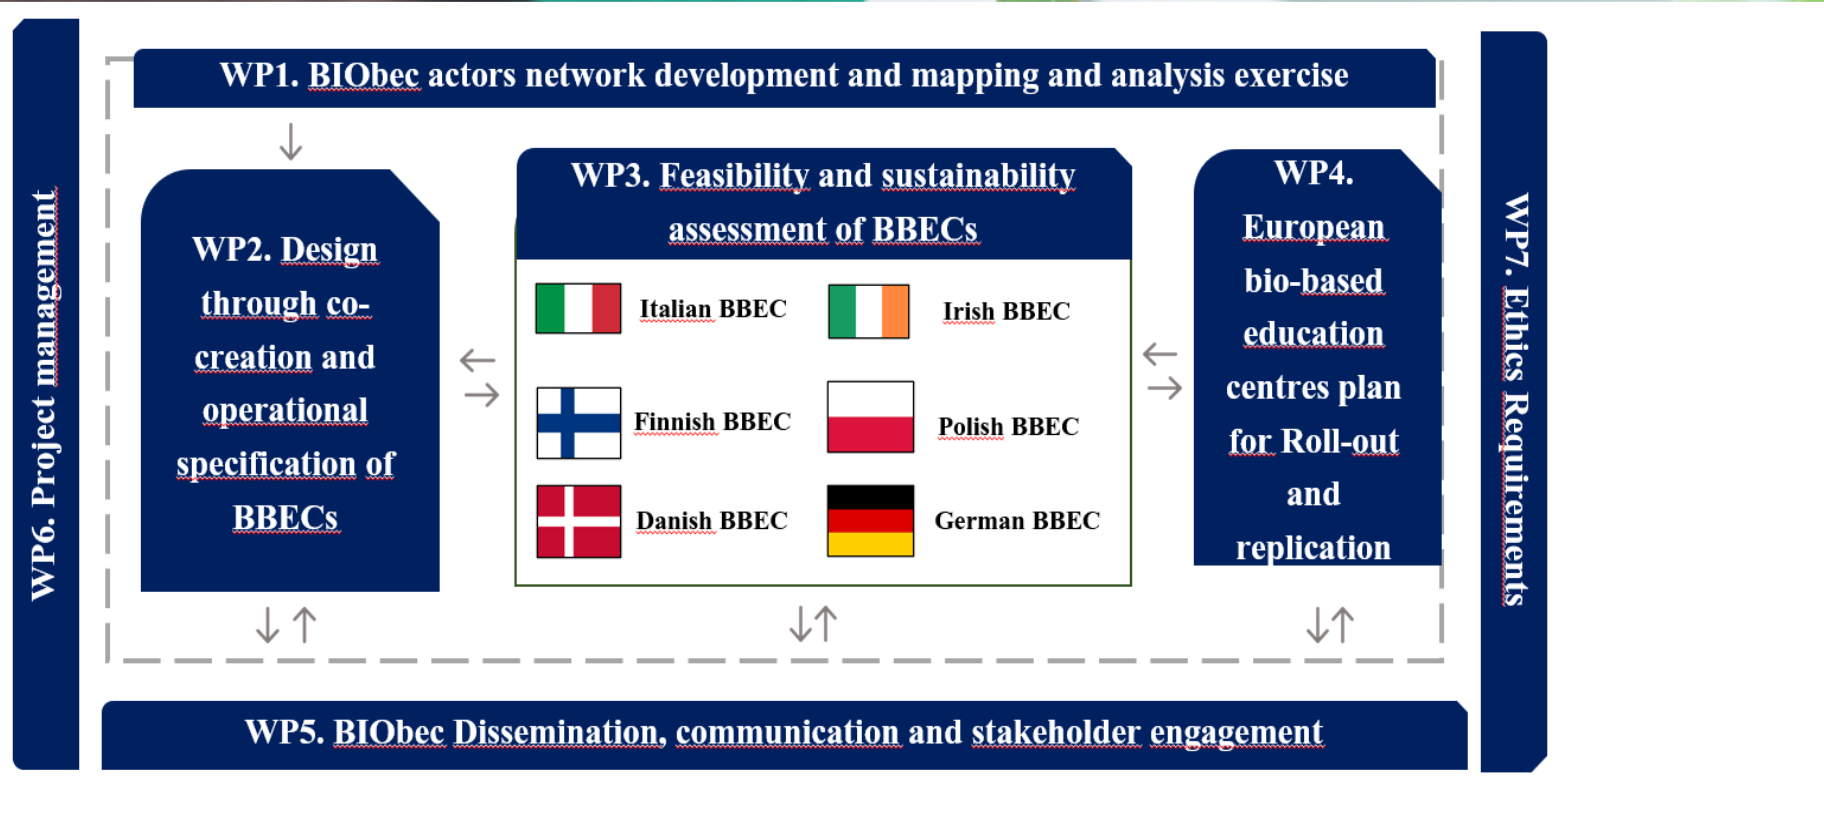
WP6. Project management

WP1. BIObec actors network development and mapping and analysis exercise

WP2. Design through co-creation and operational specification of BBECs

WP3. Feasibility and sustainability assessment of BBECs

Italian BBEC

Irish BBEC

Finnish BBEC

Polish BBEC

Danish BBEC

German BBEC

WP4. European bio-based education centres plan for Roll-out and replication

WP7. Ethics Requirements

WP5. BIObec Dissemination, communication and stakeholder engagement